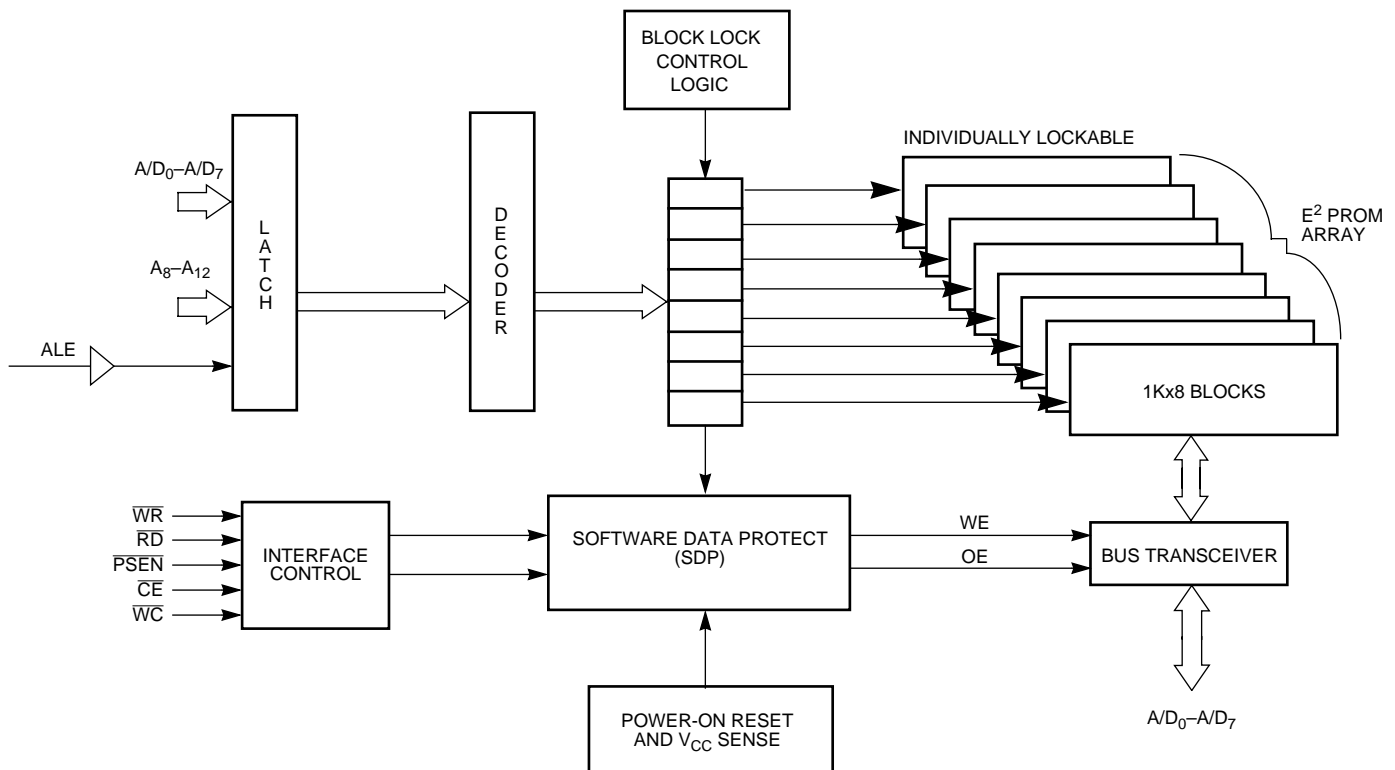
BLOCK LOCK CONTROL LOGIC

INDIVIDUALLY LOCKABLE

$A/D_0$–$A/D_7$

$A_8$–$A_{12}$

ALE

L A T C H

D E C O D E R

$E^2$ PROM ARRAY

1Kx8 BLOCKS

$\overline{WR}$
$\overline{RD}$
$\overline{PSEN}$
$\overline{CE}$
$\overline{WC}$

INTERFACE CONTROL

SOFTWARE DATA PROTECT (SDP)

WE

OE

BUS TRANSCEIVER

POWER-ON RESET AND $V_{CC}$ SENSE

$A/D_0$–$A/D_7$